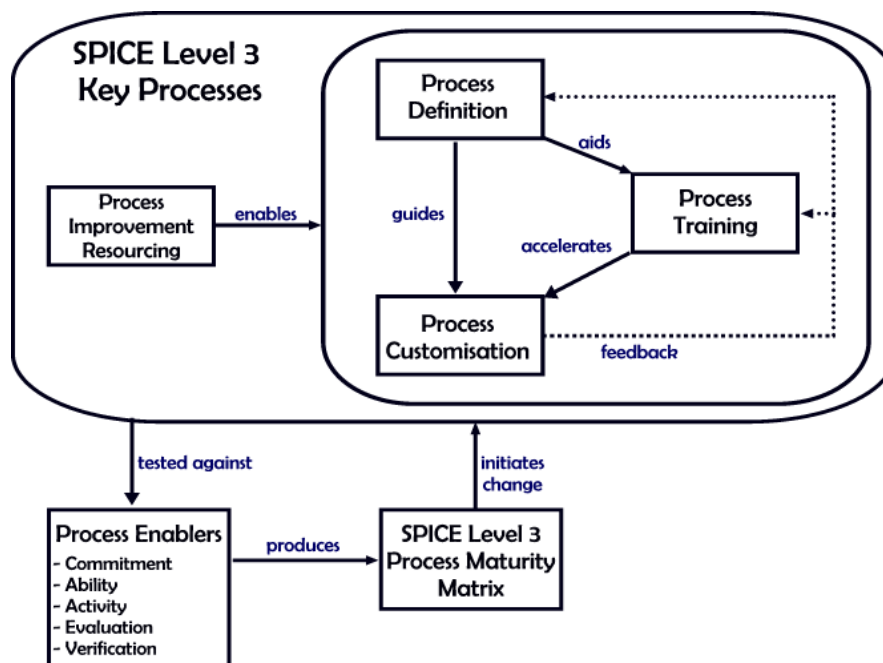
SPICE Level 3 Key Processes

Process Definition

aids

Process Improvement Resourcing

enables

guides

Process Training

accelerates

Process Customisation

feedback

tested against

initiates change

Process Enablers
- Commitment
- Ability
- Activity
- Evaluation
- Verification

produces

SPICE Level 3 Process Maturity Matrix